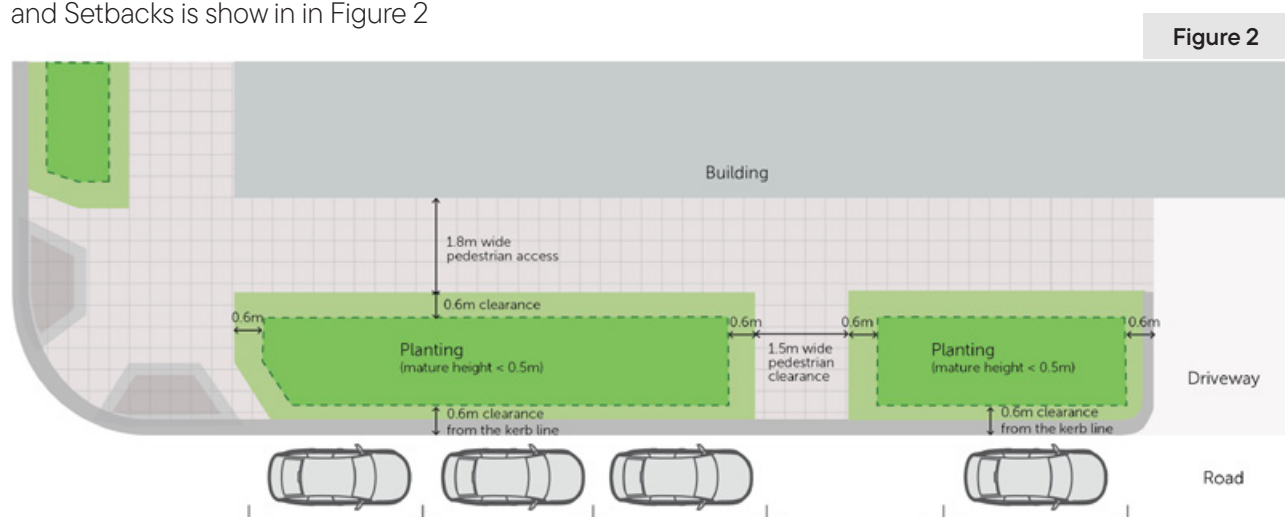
and Setbacks is show in in Figure 2

Figure 2

Building

1.8m wide pedestrian access

0.6m clearance

0.6m

0.6m

1.5m wide pedestrian clearance

0.6m

0.6m

Planting
(mature height < 0.5m)

Planting
(mature height < 0.5m)

Driveway

0.6m clearance from the kerb line

0.6m clearance from the kerb line

Road